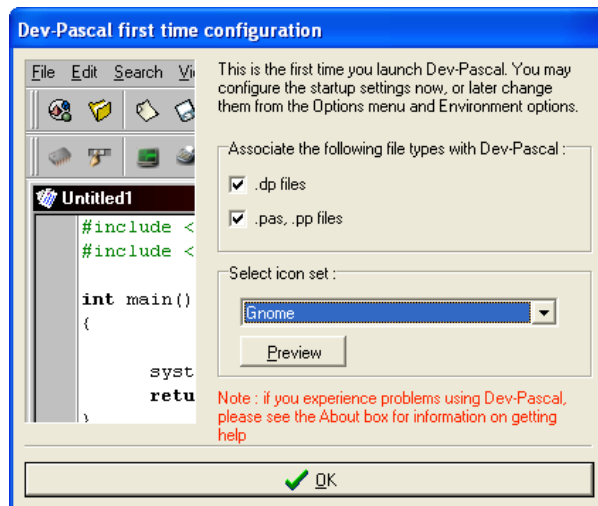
Dev-Pascal first time configuration

File Edit Search Vi

Untitled1

#include <
#include <

int main()
{

syst
retu
}

This is the first time you launch Dev-Pascal. You may configure the startup settings now, or later change them from the Options menu and Environment options.

Associate the following file types with Dev-Pascal :

.dp files

.pas, .pp files

Select icon set :

Gnome

Preview

Note : if you experience problems using Dev-Pascal, please see the About box for information on getting help

OK